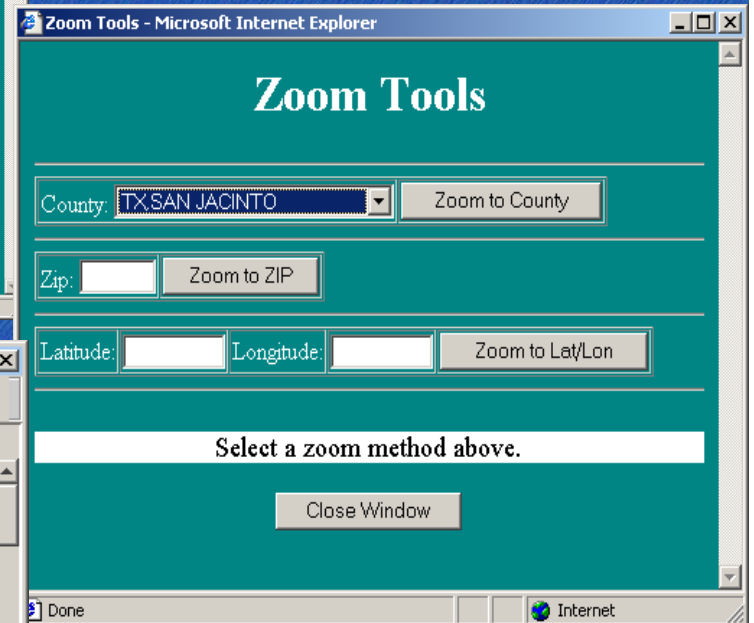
Zoom Tools - Microsoft Internet Explorer

Zoom Tools

County: TX,SAN JACINTO Zoom to County

Zip: Zoom to ZIP

Latitude: Longitude: Zoom to Lat/Lon

Select a zoom method above.

Close Window

Done Internet